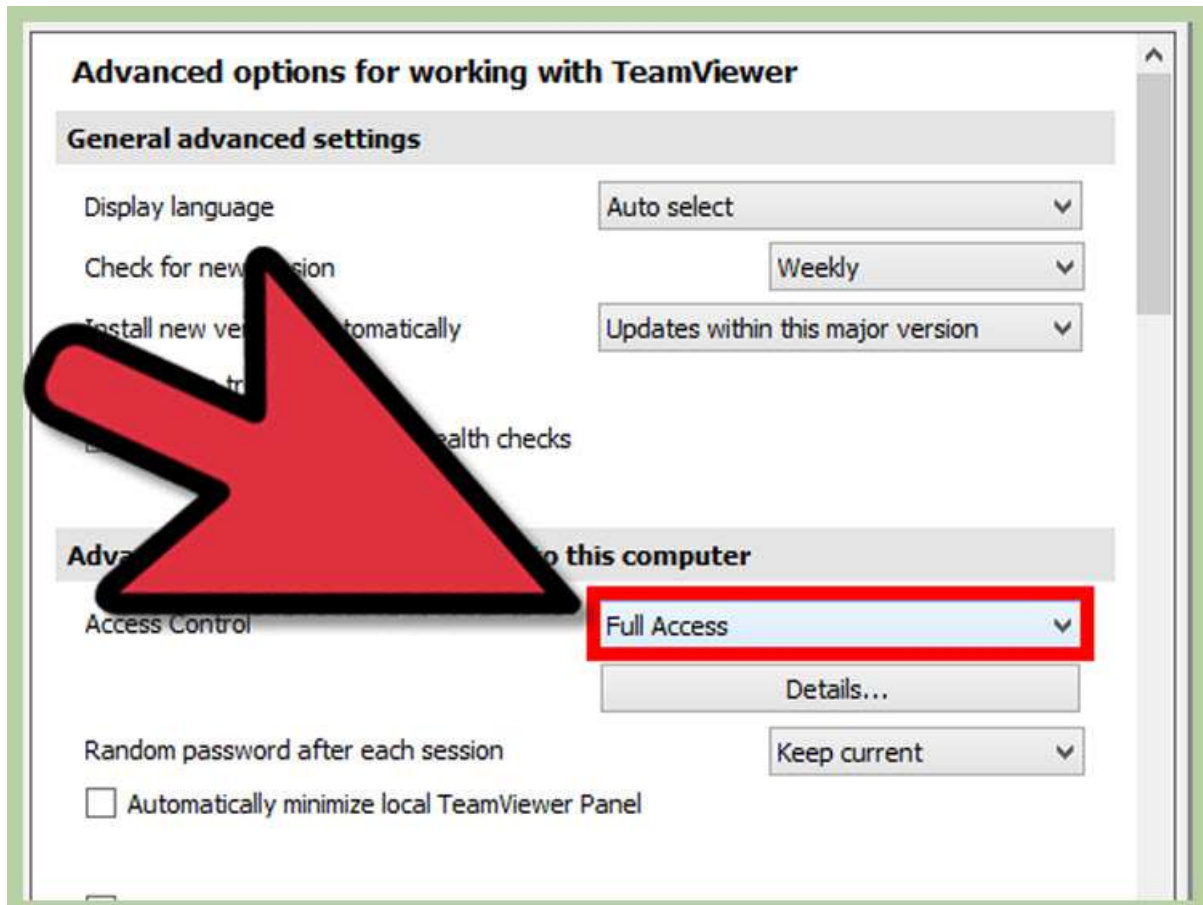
Advanced options for working with TeamViewer

General advanced settings

Display language

Auto select

Check for new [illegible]sion

Weekly

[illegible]nstall new ve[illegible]tomatically

Updates within this major version

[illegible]tr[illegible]

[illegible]ealth checks

Adva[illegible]o this computer

Access Control

Full Access

Details...

Random password after each session

Keep current

Automatically minimize local TeamViewer Panel